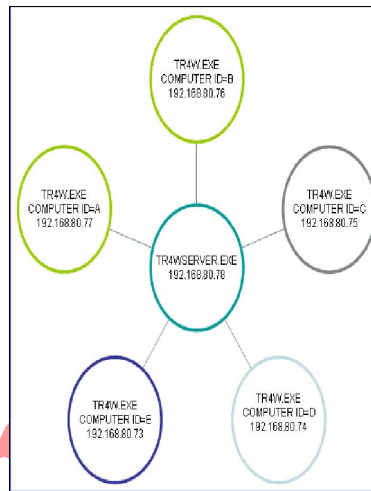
TR4W.EXE
COMPUTER ID=B
192.168.80.76

TR4W.EXE
COMPUTER ID=A
192.168.80.77

TR4W.EXE
COMPUTER ID=C
192.168.80.75

TR4WSERVER.EXE
192.168.80.78

TR4W.EXE
COMPUTER ID=E
192.168.80.73

TR4W.EXE
COMPUTER ID=D
192.168.80.74